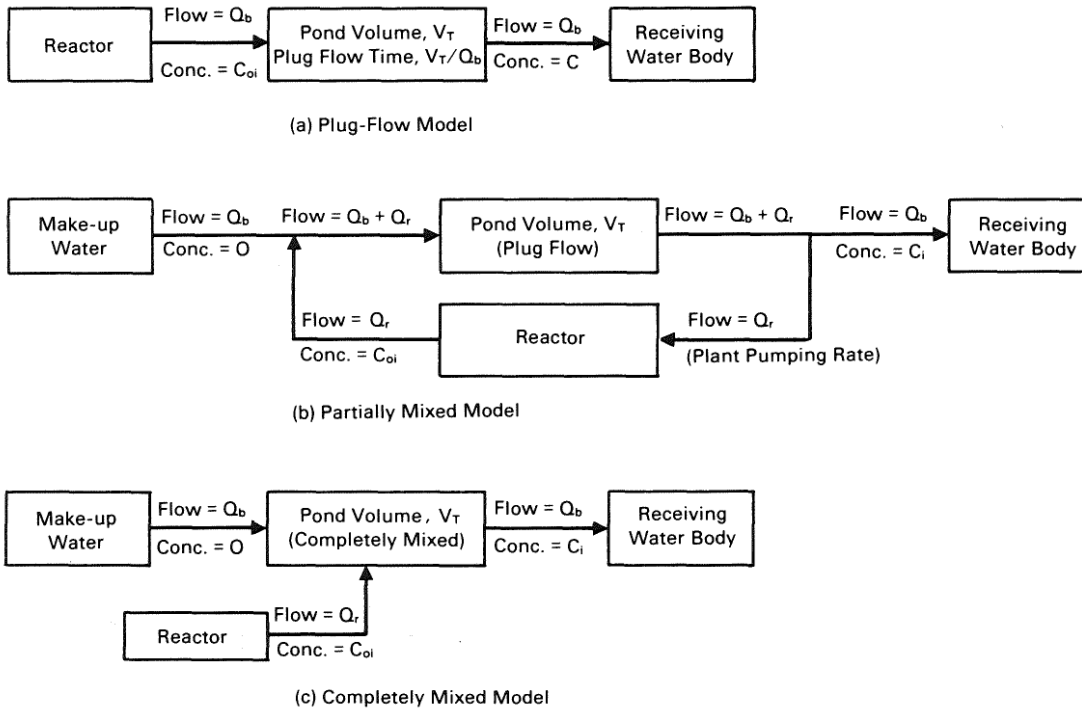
Reactor

Flow = $Q_b$

Conc. = $C_{oi}$

Pond Volume, $V_T$
Plug Flow Time, $V_T/Q_b$

Flow = $Q_b$

Conc. = C

Receiving Water Body

(a) Plug-Flow Model

Make-up Water

Flow = $Q_b$

Conc. = O

Flow = $Q_b + Q_r$

Pond Volume, $V_T$
(Plug Flow)

Flow = $Q_b + Q_r$

Flow = $Q_b$

Conc. = $C_i$

Receiving Water Body

Flow = $Q_r$

Conc. = $C_{oi}$

Reactor

Flow = $Q_r$

(Plant Pumping Rate)

(b) Partially Mixed Model

Make-up Water

Flow = $Q_b$

Conc. = O

Pond Volume, $V_T$
(Completely Mixed)

Flow = $Q_b$

Conc. = $C_i$

Receiving Water Body

Reactor

Flow = $Q_r$

Conc. = $C_{oi}$

(c) Completely Mixed Model